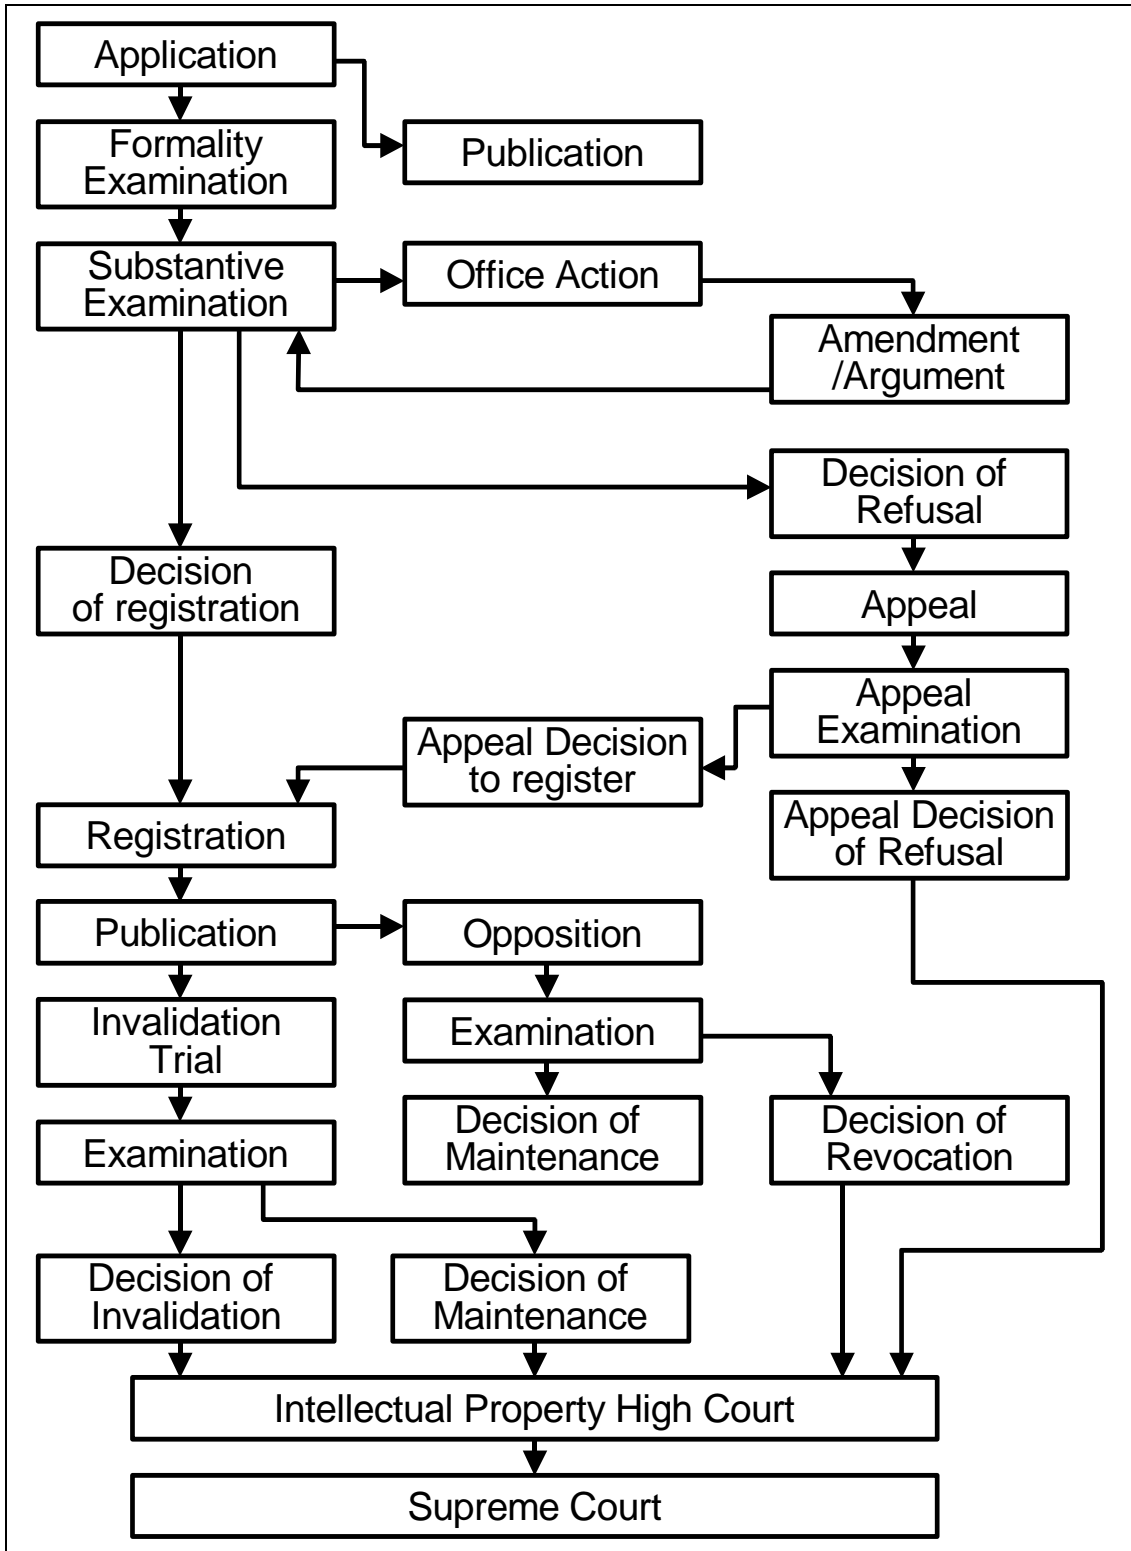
Application

Publication

Formality Examination

Substantive Examination

Office Action

Amendment /Argument

Decision of Refusal

Decision of registration

Appeal

Appeal Examination

Appeal Decision to register

Appeal Decision of Refusal

Registration

Publication

Opposition

Invalidation Trial

Examination

Examination

Decision of Maintenance

Decision of Revocation

Decision of Invalidation

Decision of Maintenance

Intellectual Property High Court

Supreme Court